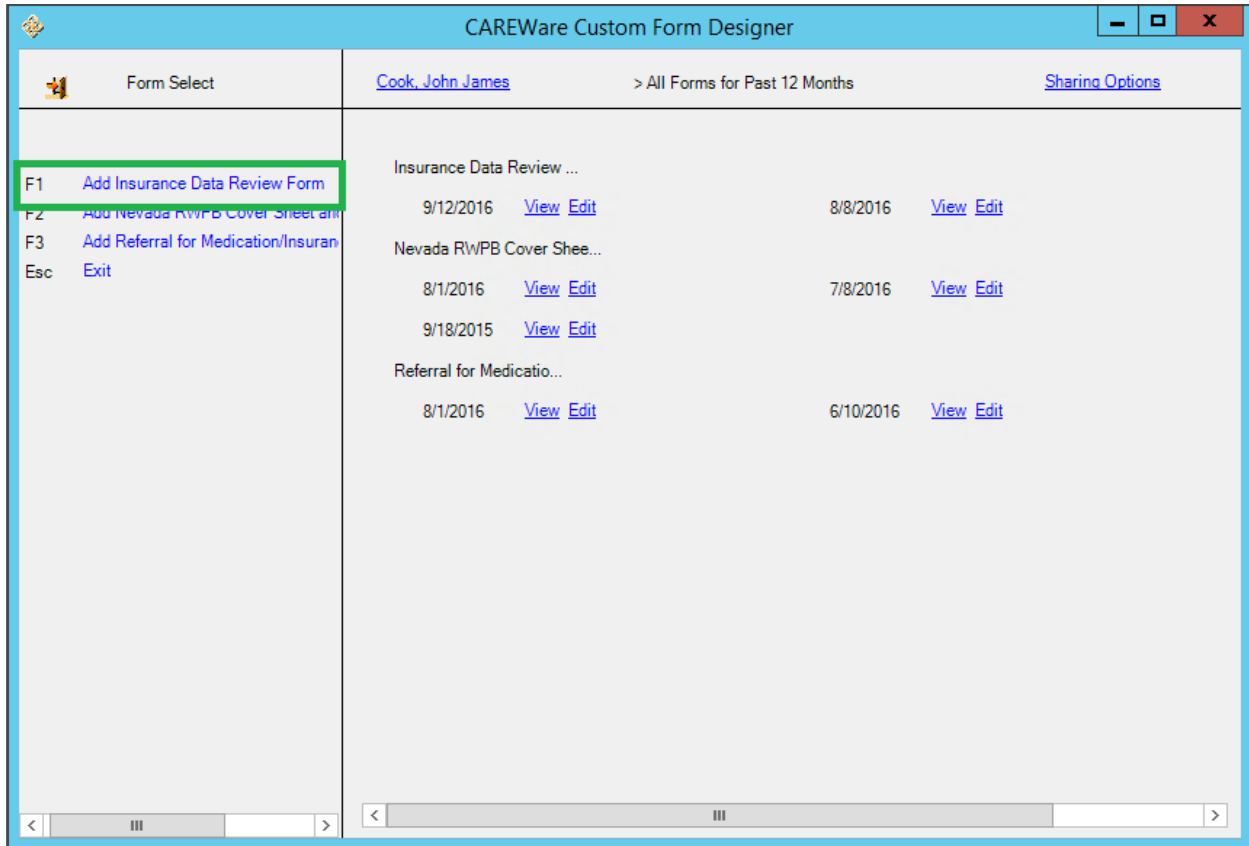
CAREWare Custom Form Designer

Form Select

Cook, John James

> All Forms for Past 12 Months

Sharing Options

F1 Add Insurance Data Review Form
F2 Add Nevada RWPB Cover Sheet an
F3 Add Referral for Medication/Insuran
Esc Exit

Insurance Data Review ...

9/12/2016 View Edit
8/8/2016 View Edit

Nevada RWPB Cover Shee...

8/1/2016 View Edit
7/8/2016 View Edit
9/18/2015 View Edit

Referral for Medicatio...

8/1/2016 View Edit
6/10/2016 View Edit